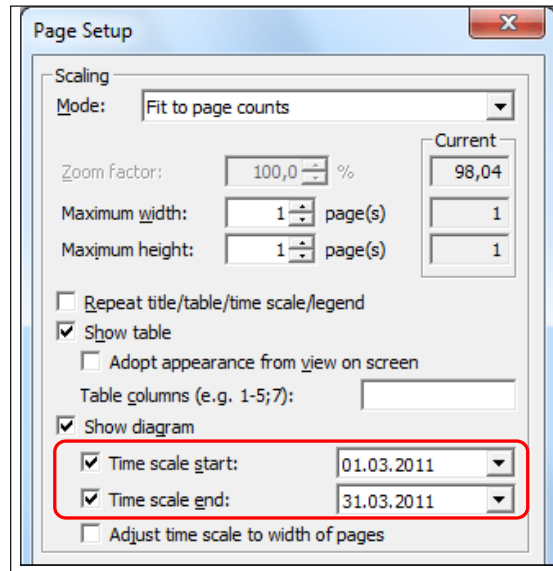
Page Setup

X

Scaling

Mode: Fit to page counts

Current

Zoom factor: 100,0 %

98,04

Maximum width: 1 page(s)

1

Maximum height: 1 page(s)

1

Repeat title/table/time scale/legend

Show table

Adopt appearance from view on screen

Table columns (e.g. 1-5;7):

Show diagram

Time scale start: 01.03.2011

Time scale end: 31.03.2011

Adjust time scale to width of pages